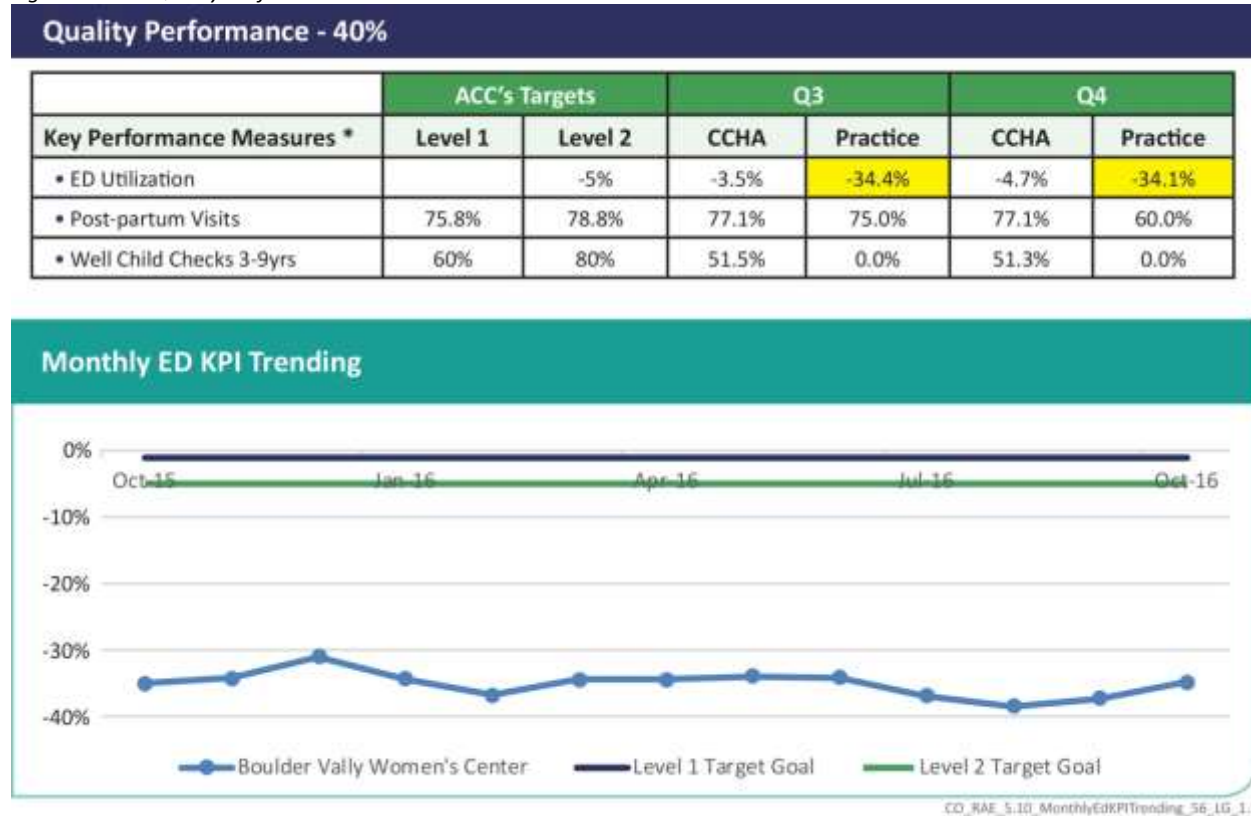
Quality Performance - 40%

| | ACC's Targets | | Q3 | | Q4 | |
|---|---|---|---|---|---|---|
| Key Performance Measures * | Level 1 | Level 2 | CCHA | Practice | CCHA | Practice |
| • ED Utilization | | -5% | -3.5% | -34.4% | -4.7% | -34.1% |
| • Post-partum Visits | 75.8% | 78.8% | 77.1% | 75.0% | 77.1% | 60.0% |
| • Well Child Checks 3-9yrs | 60% | 80% | 51.5% | 0.0% | 51.3% | 0.0% |

Monthly ED KPI Trending

0%
-10%
-20%
-30%
-40%
Oct-15
Jan-16
Apr-16
Jul-16
Oct-16

Boulder Vally Women's Center
Level 1 Target Goal
Level 2 Target Goal

CO_RAE_5.10_MonthlyEdKPITrending_56_LG_1.